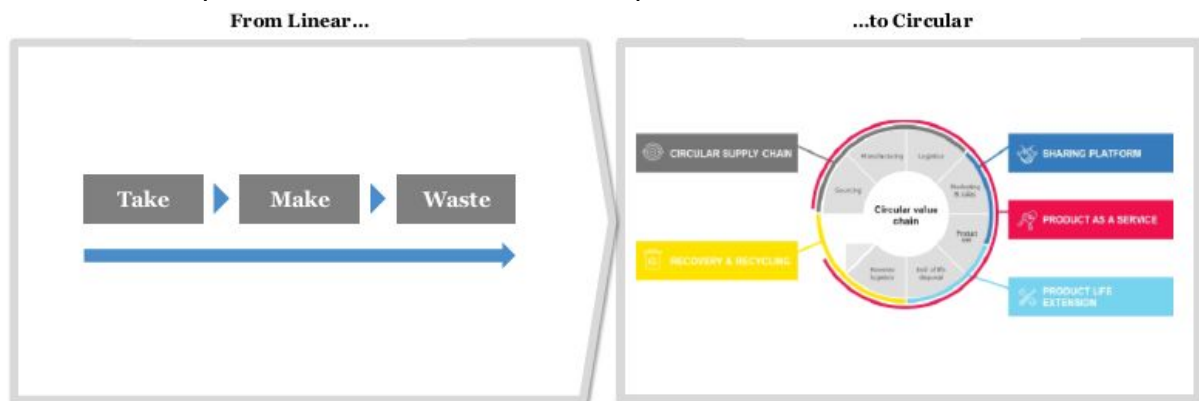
From Linear…

Take

Make

Waste

…to Circular

CIRCULAR SUPPLY CHAIN

SHARING PLATFORM

PRODUCT AS A SERVICE

RECOVERY & RECYCLING

PRODUCT LIFE EXTENSION

Circular value chain

Manufacturing

Logistics

Marketing & sales

Product use

End of life disposal

Reverse logistics

Sourcing